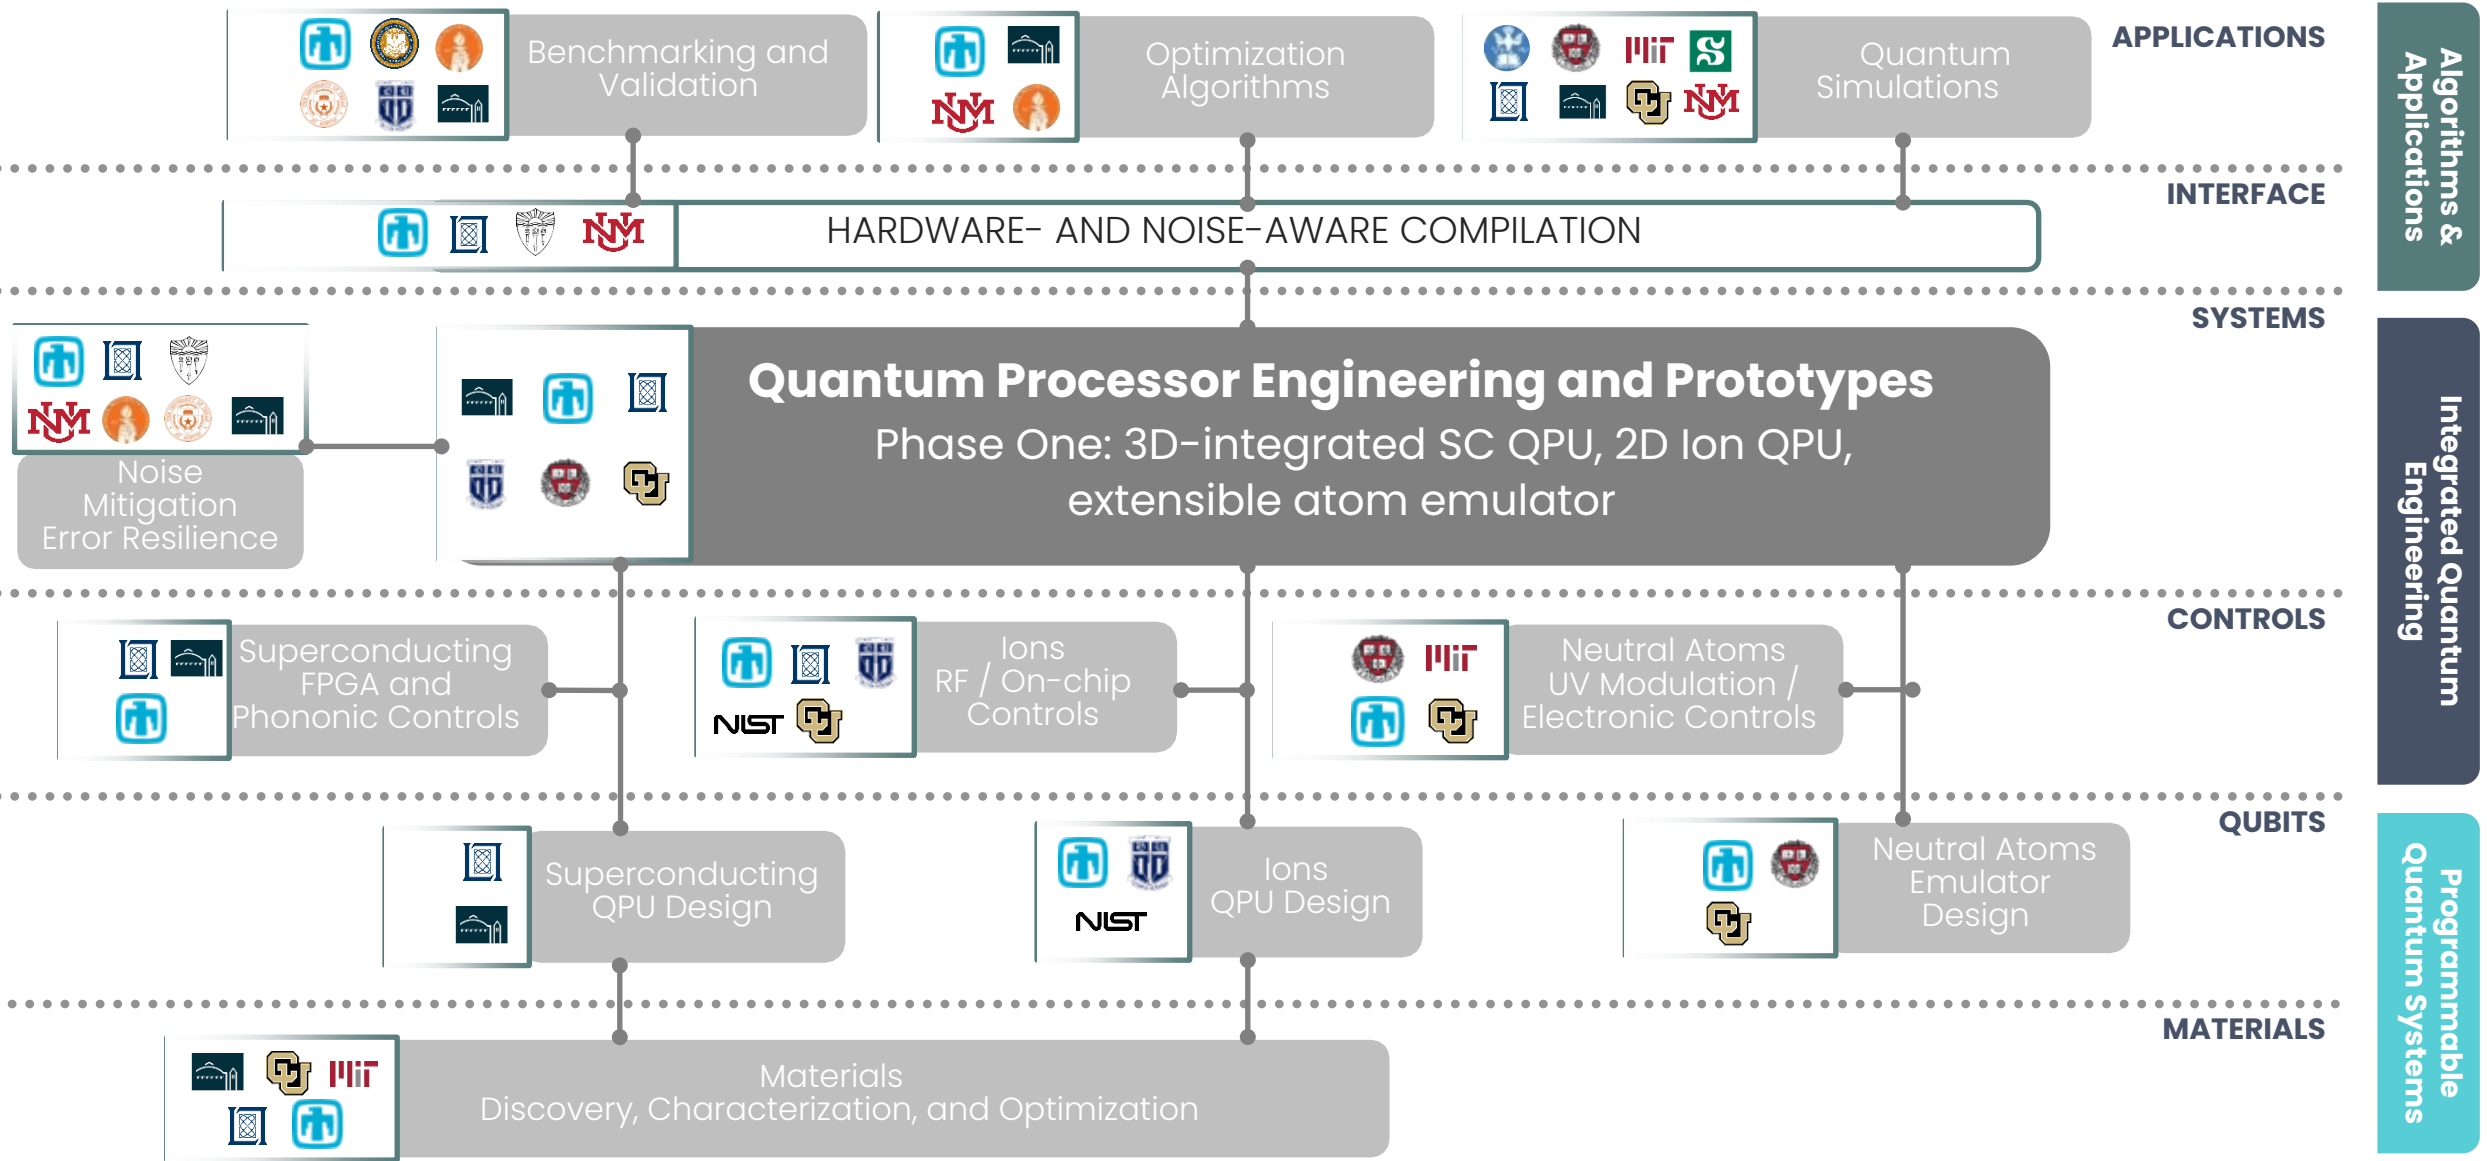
Benchmarking and Validation

Optimization Algorithms

Quantum Simulations

APPLICATIONS

Algorithms & Applications

INTERFACE

HARDWARE- AND NOISE-AWARE COMPILATION

SYSTEMS

Noise Mitigation Error Resilience

Quantum Processor Engineering and Prototypes

Phase One: 3D-integrated SC QPU, 2D Ion QPU, extensible atom emulator

Integrated Quantum Engineering

CONTROLS

Superconducting FPGA and Phononic Controls

Ions RF / On-chip Controls

Neutral Atoms UV Modulation / Electronic Controls

QUBITS

Superconducting QPU Design

Ions QPU Design

Neutral Atoms Emulator Design

Programmable Quantum Systems

MATERIALS

Materials Discovery, Characterization, and Optimization